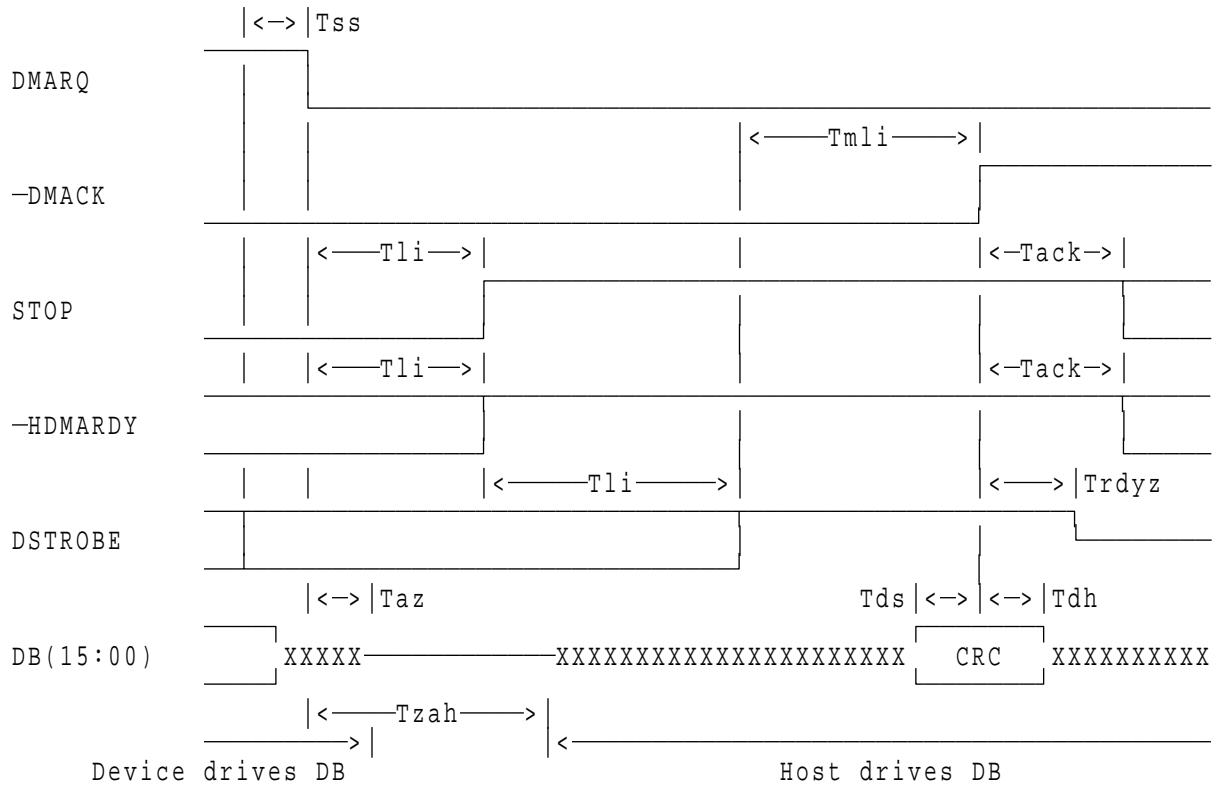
|<->|Tss

DMARQ

|<——Tmli——>|

—DMACK

|<——Tli—>|   |<—Tack—>|

STOP

|<——Tli—>|   |<—Tack—>|

—HDMARDY

|<———Tli———>|   |<——>|Trdyz

DSTROBE

|<->|Taz   Tds|<->|<->|Tdh

DB(15:00)   XXXXX—————XXXXXXXXXXXXXXXXXXXXX   CRC   XXXXXXXXXX

|<———Tzah———>|

Device drives DB   Host drives DB